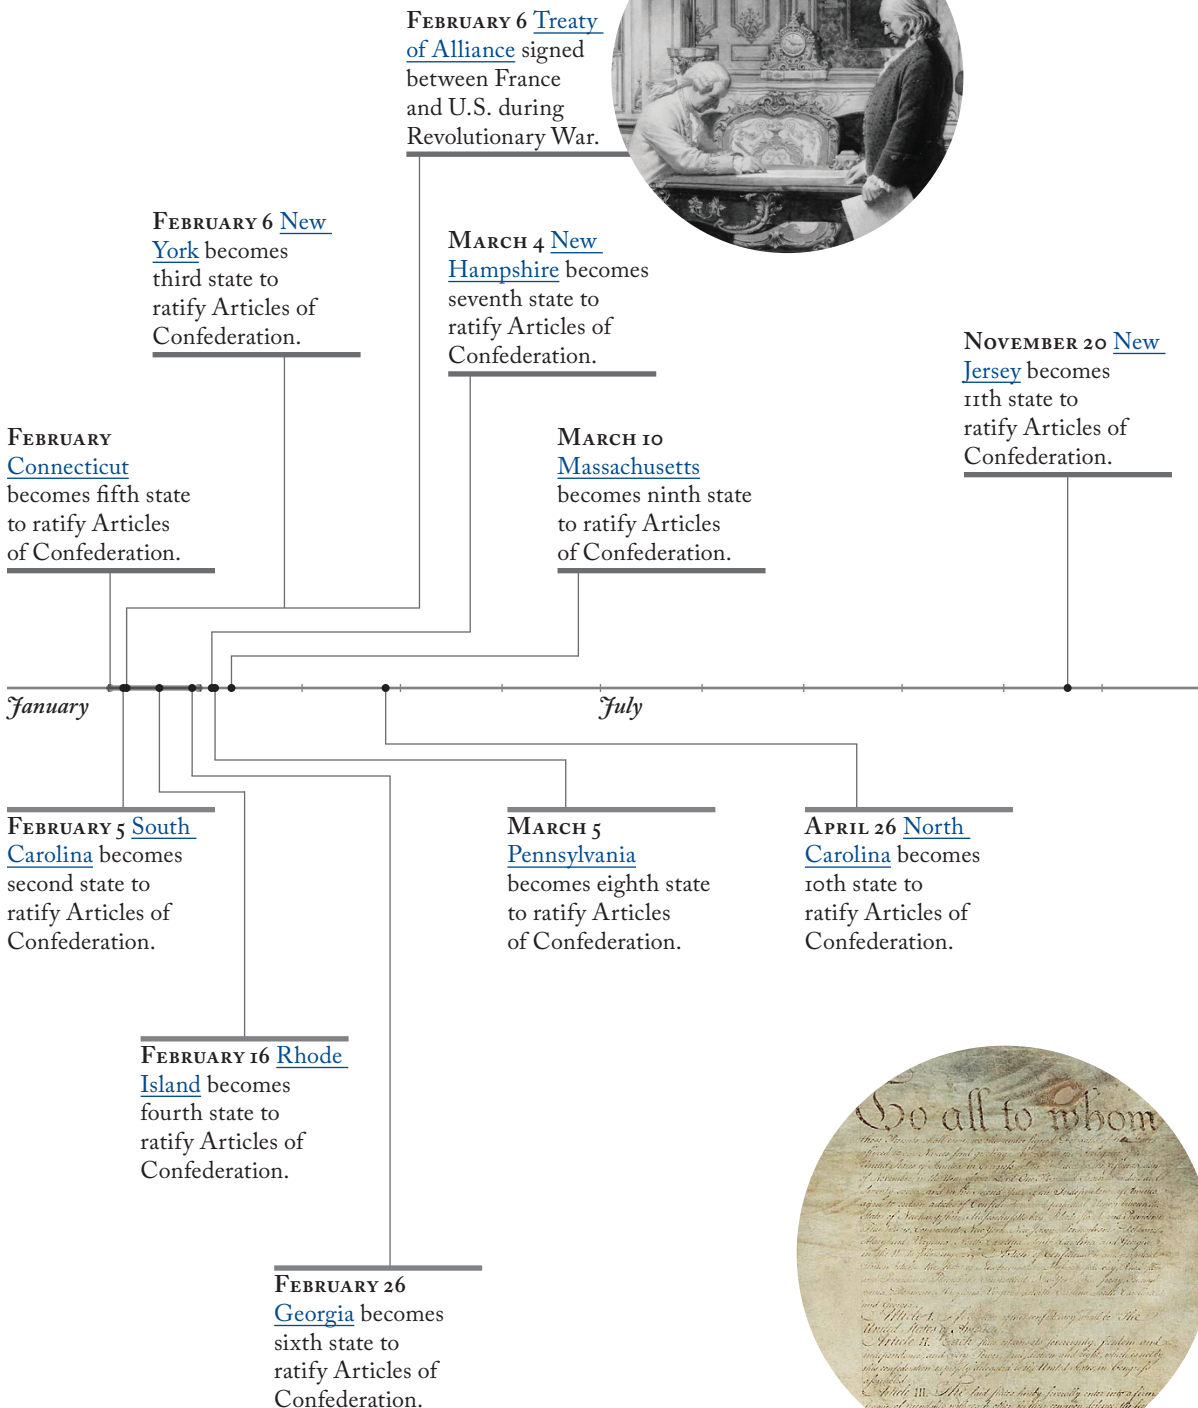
February 6 Treaty of Alliance signed between France and U.S. during Revolutionary War.

February 6 New York becomes third state to ratify Articles of Confederation.

March 4 New Hampshire becomes seventh state to ratify Articles of Confederation.

November 20 New Jersey becomes 11th state to ratify Articles of Confederation.

February Connecticut becomes fifth state to ratify Articles of Confederation.

March 10 Massachusetts becomes ninth state to ratify Articles of Confederation.

January

July

February 5 South Carolina becomes second state to ratify Articles of Confederation.

March 5 Pennsylvania becomes eighth state to ratify Articles of Confederation.

April 26 North Carolina becomes 10th state to ratify Articles of Confederation.

February 16 Rhode Island becomes fourth state to ratify Articles of Confederation.

February 26 Georgia becomes sixth state to ratify Articles of Confederation.

To all to whom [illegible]